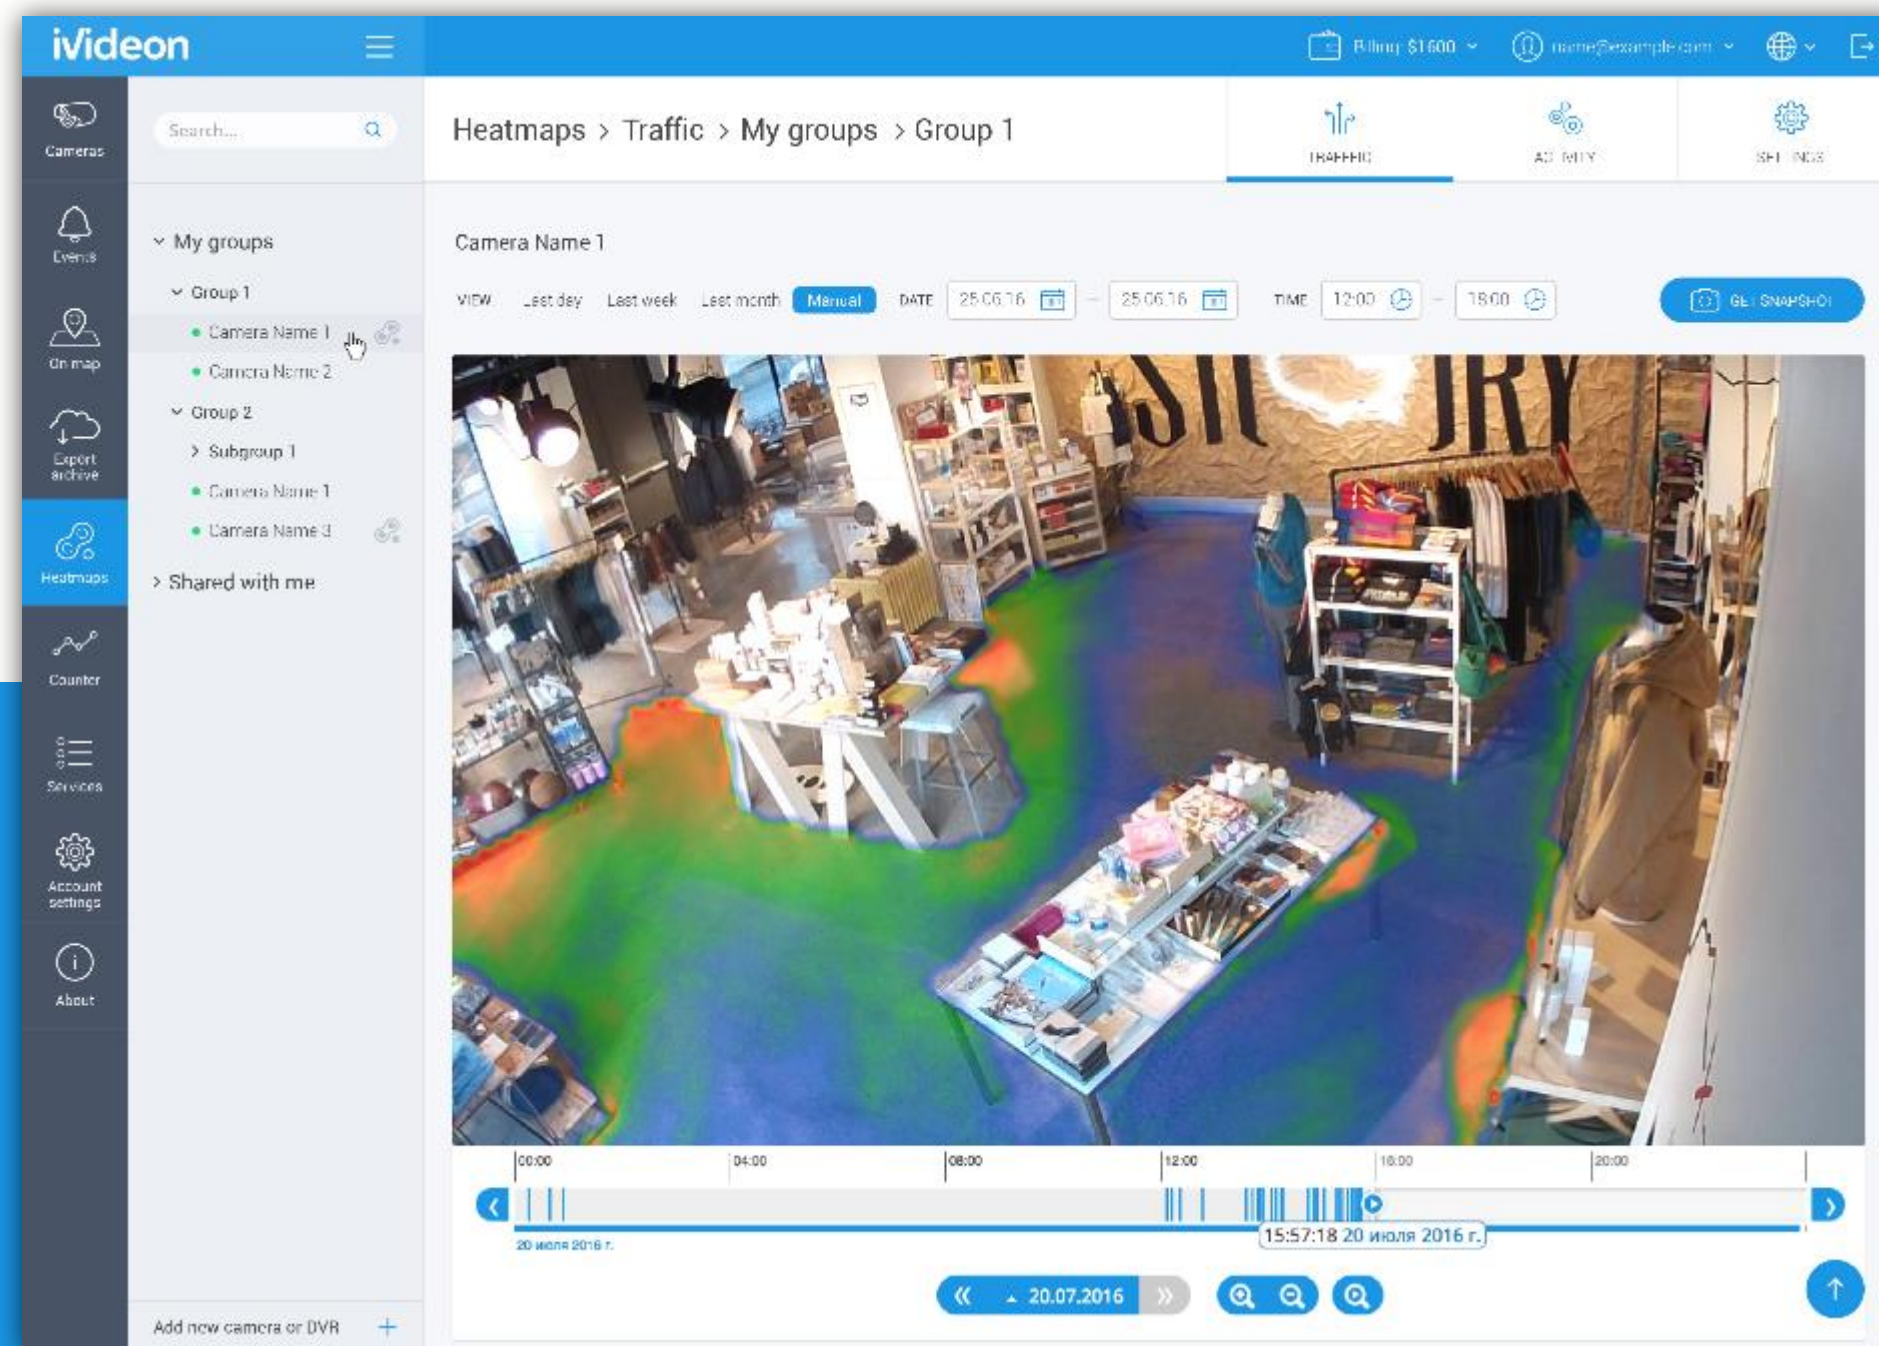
iVideon

Billing: $1600

name@example.com

Cameras

Events

On map

Export archive

Heatmaps

Counter

Services

Account settings

About

Search...

My groups

Group 1

Camera Name 1

Camera Name 2

Group 2

Subgroup 1

Camera Name 1

Camera Name 3

Shared with me

Add new camera or DVR

Heatmaps > Traffic > My groups > Group 1

TRAFFIC

ACTIVITY

SETTINGS

Camera Name 1

VIEW Last day Last week Last month Manual DATE 25.06.16 - 25.06.16 TIME 12:00 - 18:00

GET SNAPSHOT

00:00 04:00 08:00 12:00 16:00 20:00

20 июля 2016 г.

15:57:18 20 июля 2016 г.

20.07.2016